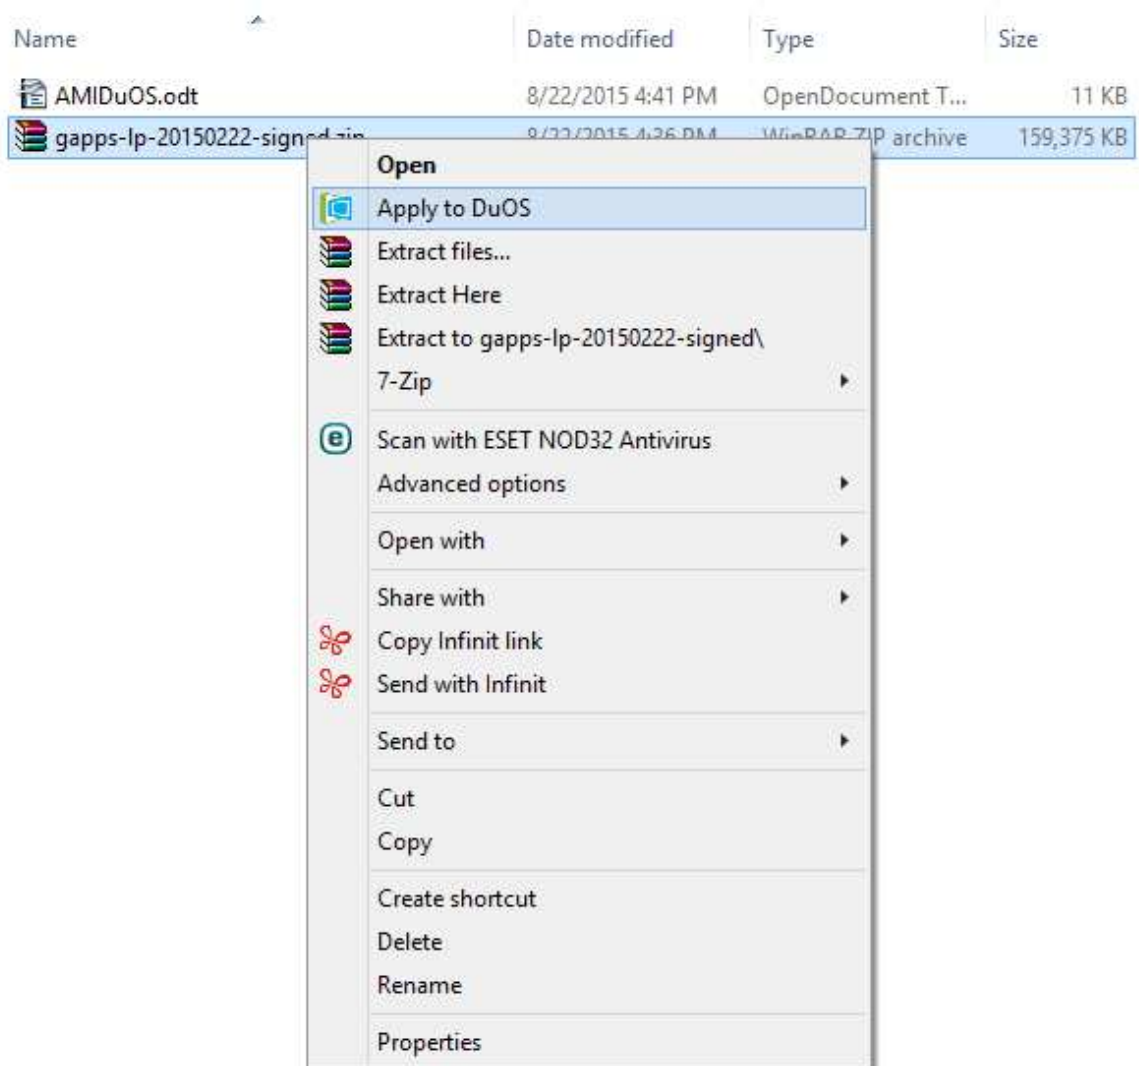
| Name | Date modified | Type | Size |
|---|---|---|---|
| AMIDuOS.odt | 8/22/2015 4:41 PM | OpenDocument T... | 11 KB |
| gapps-lp-20150222-sign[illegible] | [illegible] | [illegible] archive | 159,375 KB |

Open
Apply to DuOS
Extract files...
Extract Here
Extract to gapps-lp-20150222-signed\
7-Zip
Scan with ESET NOD32 Antivirus
Advanced options
Open with
Share with
Copy Infinit link
Send with Infinit
Send to
Cut
Copy
Create shortcut
Delete
Rename
Properties